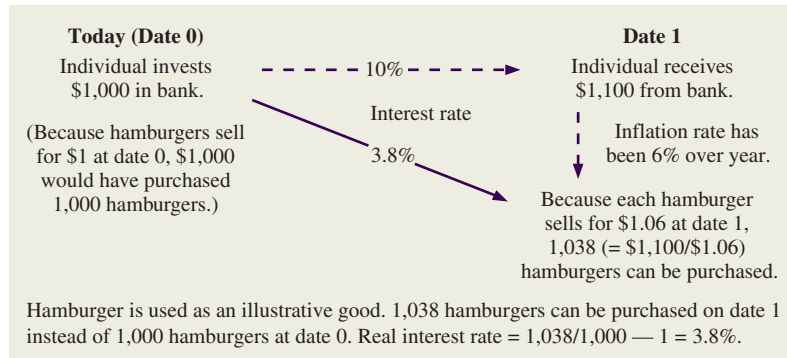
Today (Date 0)

Individual invests \$1,000 in bank.

(Because hamburgers sell for \$1 at date 0, \$1,000 would have purchased 1,000 hamburgers.)

10%

Interest rate

3.8%

Date 1

Individual receives \$1,100 from bank.

Inflation rate has been 6% over year.

Because each hamburger sells for \$1.06 at date 1, 1,038 (= \$1,100/\$1.06) hamburgers can be purchased.

Hamburger is used as an illustrative good. 1,038 hamburgers can be purchased on date 1 instead of 1,000 hamburgers at date 0. Real interest rate = 1,038/1,000 — 1 = 3.8%.